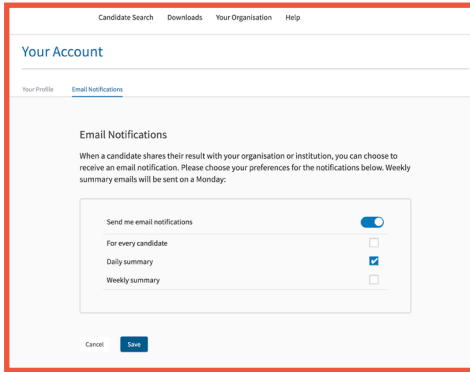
Candidate Search Downloads Your Organisation Help

Your Account

Your Profile Email Notifications

Email Notifications

When a candidate shares their result with your organisation or institution, you can choose to receive an email notification. Please choose your preferences for the notifications below. Weekly summary emails will be sent on a Monday:

Send me email notifications

For every candidate

Daily summary

Weekly summary

Cancel Save